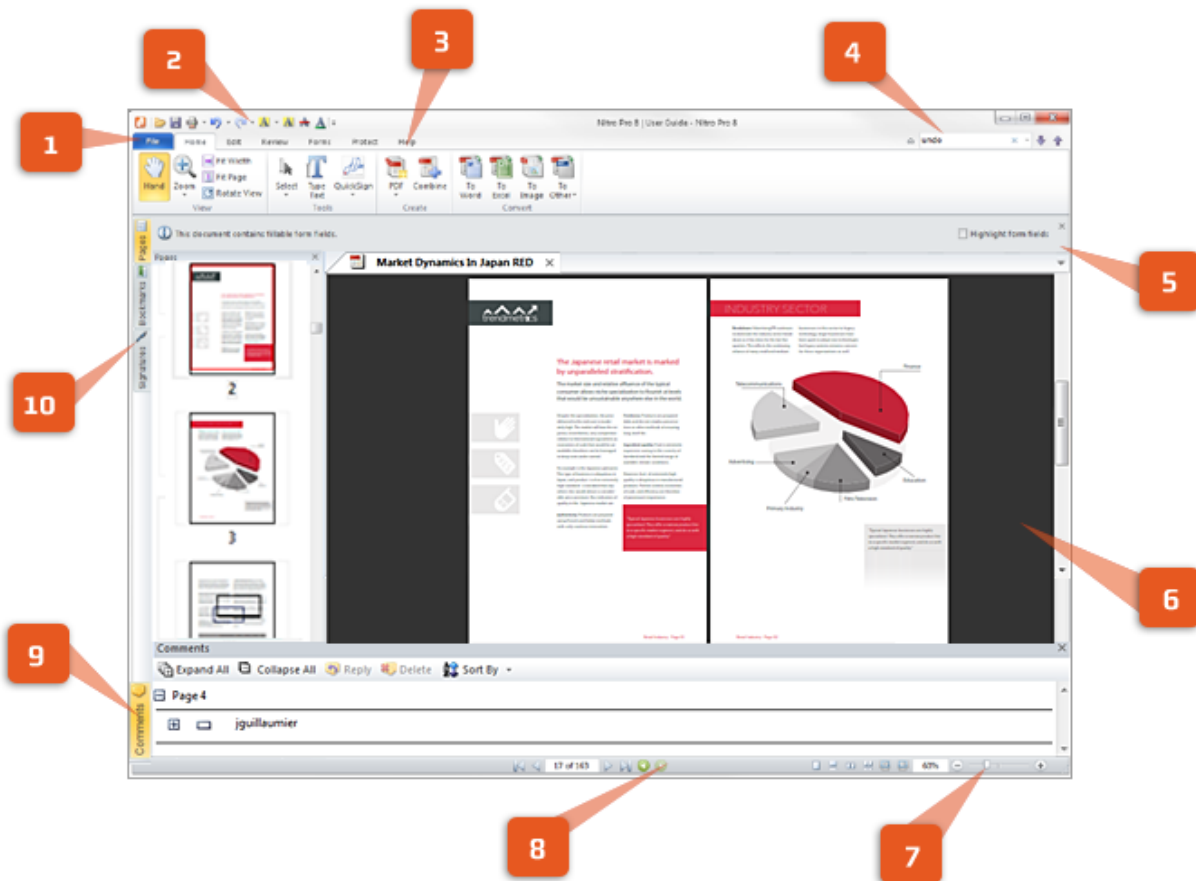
2

3

4

1

Nitro Pro 8 | User Guide - Nitro Pro 8

undo

File Home Edit Review Forms Protect Help

Hand Zoom Fit Width Fit Page Rotate View

View

Select Type Text QuickSign

Tools

PDF Combine

Create

To Word To Excel To Image To Other

Convert

This document contains fillable form fields.

Highlight form fields

5

Pages

Bookmarks

Signatures

10

Pages

2

3

Market Dynamics In Japan RED

trendmetrics

The Japanese retail market is marked by unparalleled stratification.

INDUSTRY SECTOR

6

Comments

Expand All Collapse All Reply Delete Sort By

Page 4

jguillaumier

9

Comments

17 of 163

60%

8

7